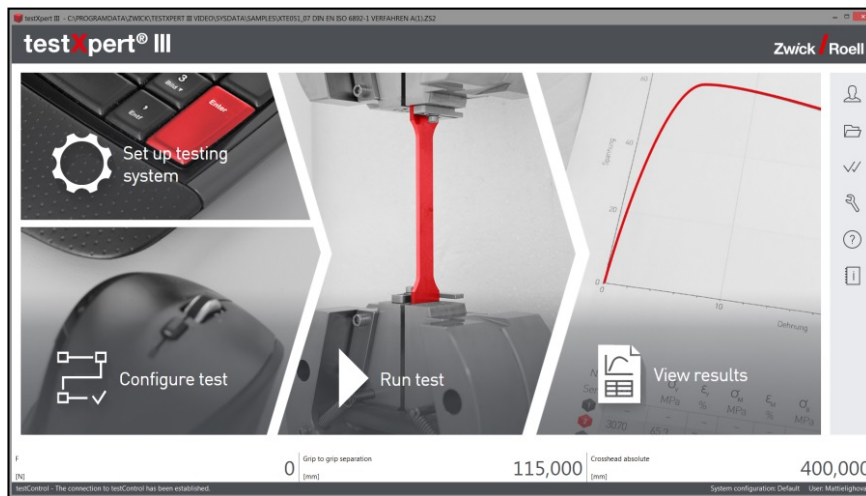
testXpert III - C:\PROGRAMDATA\ZWICK\TESTXPERT III VIDEO\SYSDATA\SAMPLES\XTE051_07 DIN EN ISO 6892-1 VERFAHREN A(1).ZS2

testXpert® III

Zwick Roell

3
End
Enter

Set up testing system

Configure test

Run test

View results

Spannung
40
20
0
0
10
Dehnung

F
[N]
0

Grip to grip separation
[mm]
115,000

Crosshead absolute
[mm]
400,000

testControl - The connection to testControl has been established.

System configuration: Default User: Mattieligho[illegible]